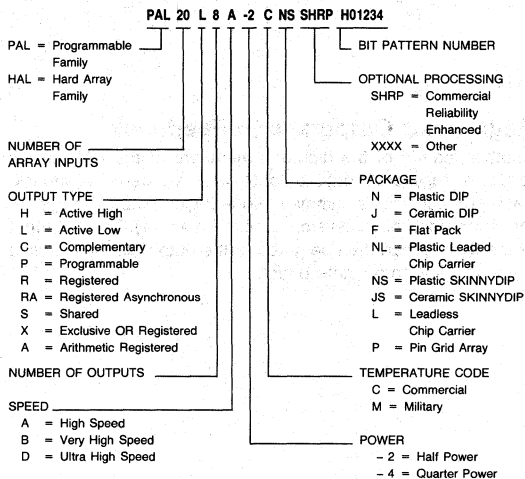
PAL 20 L 8 A -2 C NS SHRP H01234

PAL = Programmable Family

HAL = Hard Array Family

NUMBER OF ARRAY INPUTS

OUTPUT TYPE
H = Active High
L = Active Low
C = Complementary
P = Programmable
R = Registered
RA = Registered Asynchronous
S = Shared
X = Exclusive OR Registered
A = Arithmetic Registered

NUMBER OF OUTPUTS

SPEED
A = High Speed
B = Very High Speed
D = Ultra High Speed

BIT PATTERN NUMBER

OPTIONAL PROCESSING
SHRP = Commercial Reliability Enhanced
XXXX = Other

PACKAGE
N = Plastic DIP
J = Ceramic DIP
F = Flat Pack
NL = Plastic Leaded Chip Carrier
NS = Plastic SKINNYDIP
JS = Ceramic SKINNYDIP
L = Leadless Chip Carrier
P = Pin Grid Array

TEMPERATURE CODE
C = Commercial
M = Military

POWER
– 2 = Half Power
– 4 = Quarter Power